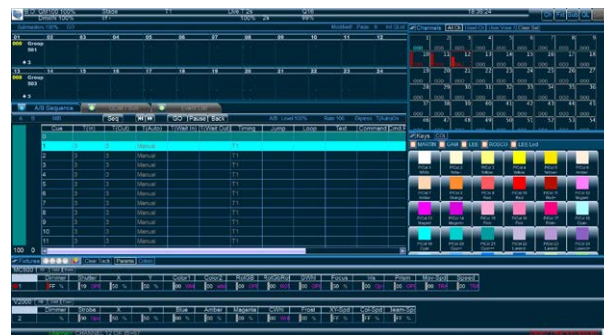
B.O. GM100 100% Stage T1 Live 1 2s Q16 18:20:24
DimmK 100% 37 100% 2s 99%
Channels All Ch

01 02 03 04 05 06 07 08 09 10 11 12
006 Group 501
13 14 15 16 17 18 19 20 21 22 23 24
008 Group 503

A/B Sequence

Seq GO Pause Back

| Cue | T(In) | T(Out) | T(Auto) | Wait In | Wait Out | Timing | Jump | Loop | Text | Command |
|---|---|---|---|---|---|---|---|---|---|---|
| 0 | | | | | | | | | | |
| 1 | 3 | 3 | Manual | | | T1 | | | | |
| 2 | 3 | 3 | Manual | | | T1 | | | | |
| 3 | 3 | 3 | Manual | | | T1 | | | | |
| 4 | 3 | 3 | Manual | | | T1 | | | | |
| 5 | 3 | 3 | Manual | | | T1 | | | | |
| 6 | 3 | 3 | Manual | | | T1 | | | | |
| 7 | 3 | 3 | Manual | | | T1 | | | | |
| 8 | 3 | 3 | Manual | | | T1 | | | | |
| 9 | 3 | 3 | Manual | | | T1 | | | | |
| 10 | 3 | 3 | Manual | | | T1 | | | | |
| 11 | 3 | 3 | Manual | | | T1 | | | | |

100 0

Keys COL
MACON GAM LEE ROSCO LEE Lcd

Fixtures Clear Tech Params Colors

MC500 Dimmer Shutter X Y Color1 Color2 Rot/Idx Rot/Idx/Rot Gobo Focus Iris Prism Mov Spd Speed
3/1 FF 10 OPE 50 50 00 WHI 00 WHI 00 00 OPE 50 00 OPE 00 TRA 00 OPE

V2000 Dimmer Strobe X Y Blue Amber Magenta CMYk Frost XY-Spd Col-Spd Beam-Spd
2 FF 50 50 00 00 00 00 FF FF FF

CHANNEL 17 OF 20